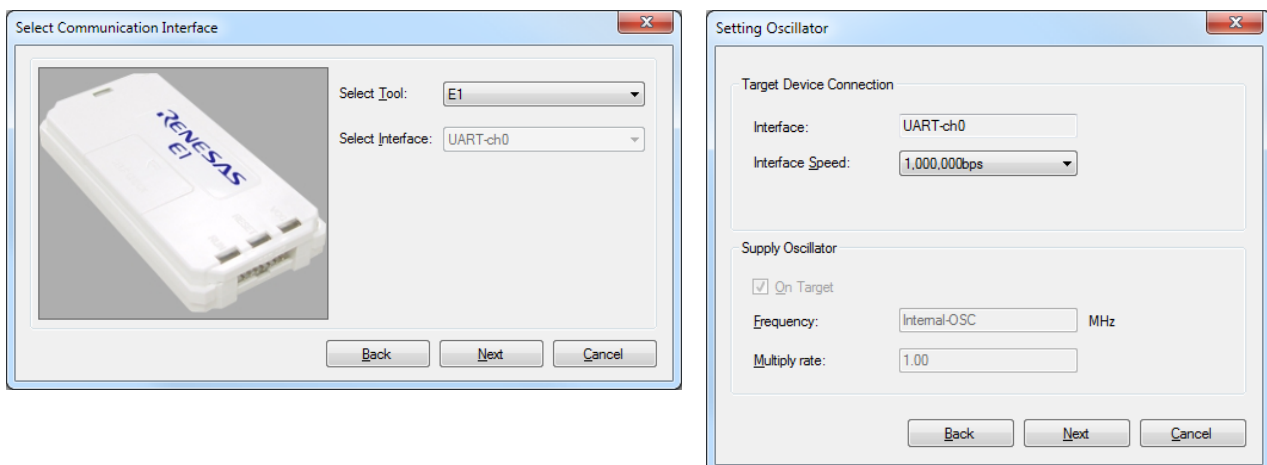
Select Communication Interface

RENESAS
E1

Select Tool: E1

Select Interface: UART-ch0

Back Next Cancel

Setting Oscillator

Target Device Connection

Interface: UART-ch0

Interface Speed: 1,000,000bps

Supply Oscillator

On Target

Frequency: Internal-OSC MHz

Multiply rate: 1.00

Back Next Cancel